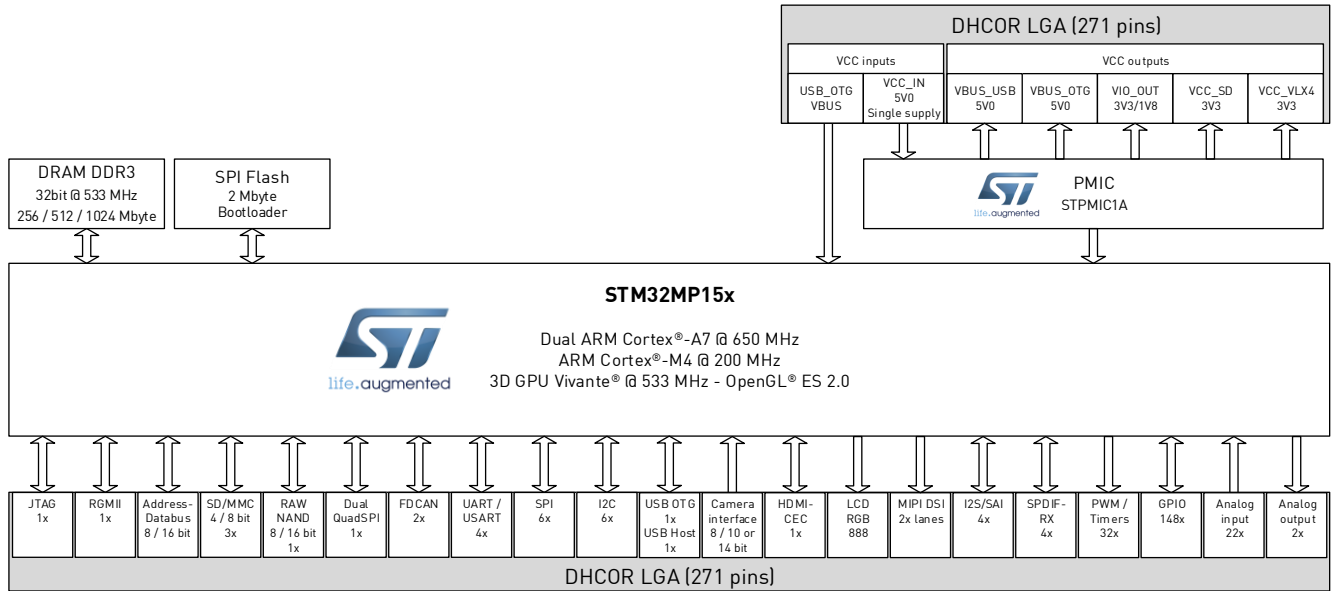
DHCOR LGA (271 pins)

VCC inputs

USB_OTG VBUS

VCC_IN 5V0 Single supply

VCC outputs

VBUS_USB 5V0

VBUS_OTG 5V0

VIO_OUT 3V3/1V8

VCC_SD 3V3

VCC_VLX4 3V3

DRAM DDR3
32bit @ 533 MHz
256 / 512 / 1024 Mbyte

SPI Flash
2 Mbyte
Bootloader

PMIC
STPMIC1A

life.augmented

STM32MP15x

Dual ARM Cortex®-A7 @ 650 MHz
ARM Cortex®-M4 @ 200 MHz
3D GPU Vivante® @ 533 MHz - OpenGL® ES 2.0

life.augmented

| JTAG 1x | RGMII 1x | Address-Databus 8 / 16 bit | SD/MMC 4 / 8 bit 3x | RAW NAND 8 / 16 bit 1x | Dual QuadSPI 1x | FDCAN 2x | UART / USART 4x | SPI 6x | I2C 6x | USB OTG 1x USB Host 1x | Camera interface 8 / 10 or 14 bit | HDMI-CEC 1x | LCD RGB 888 | MIPI DSI 2x lanes | I2S/SAI 4x | SPDIF-RX 4x | PWM / Timers 32x | GPIO 148x | Analog input 22x | Analog output 2x |
|---|---|---|---|---|---|---|---|---|---|---|---|---|---|---|---|---|---|---|---|---|

DHCOR LGA (271 pins)